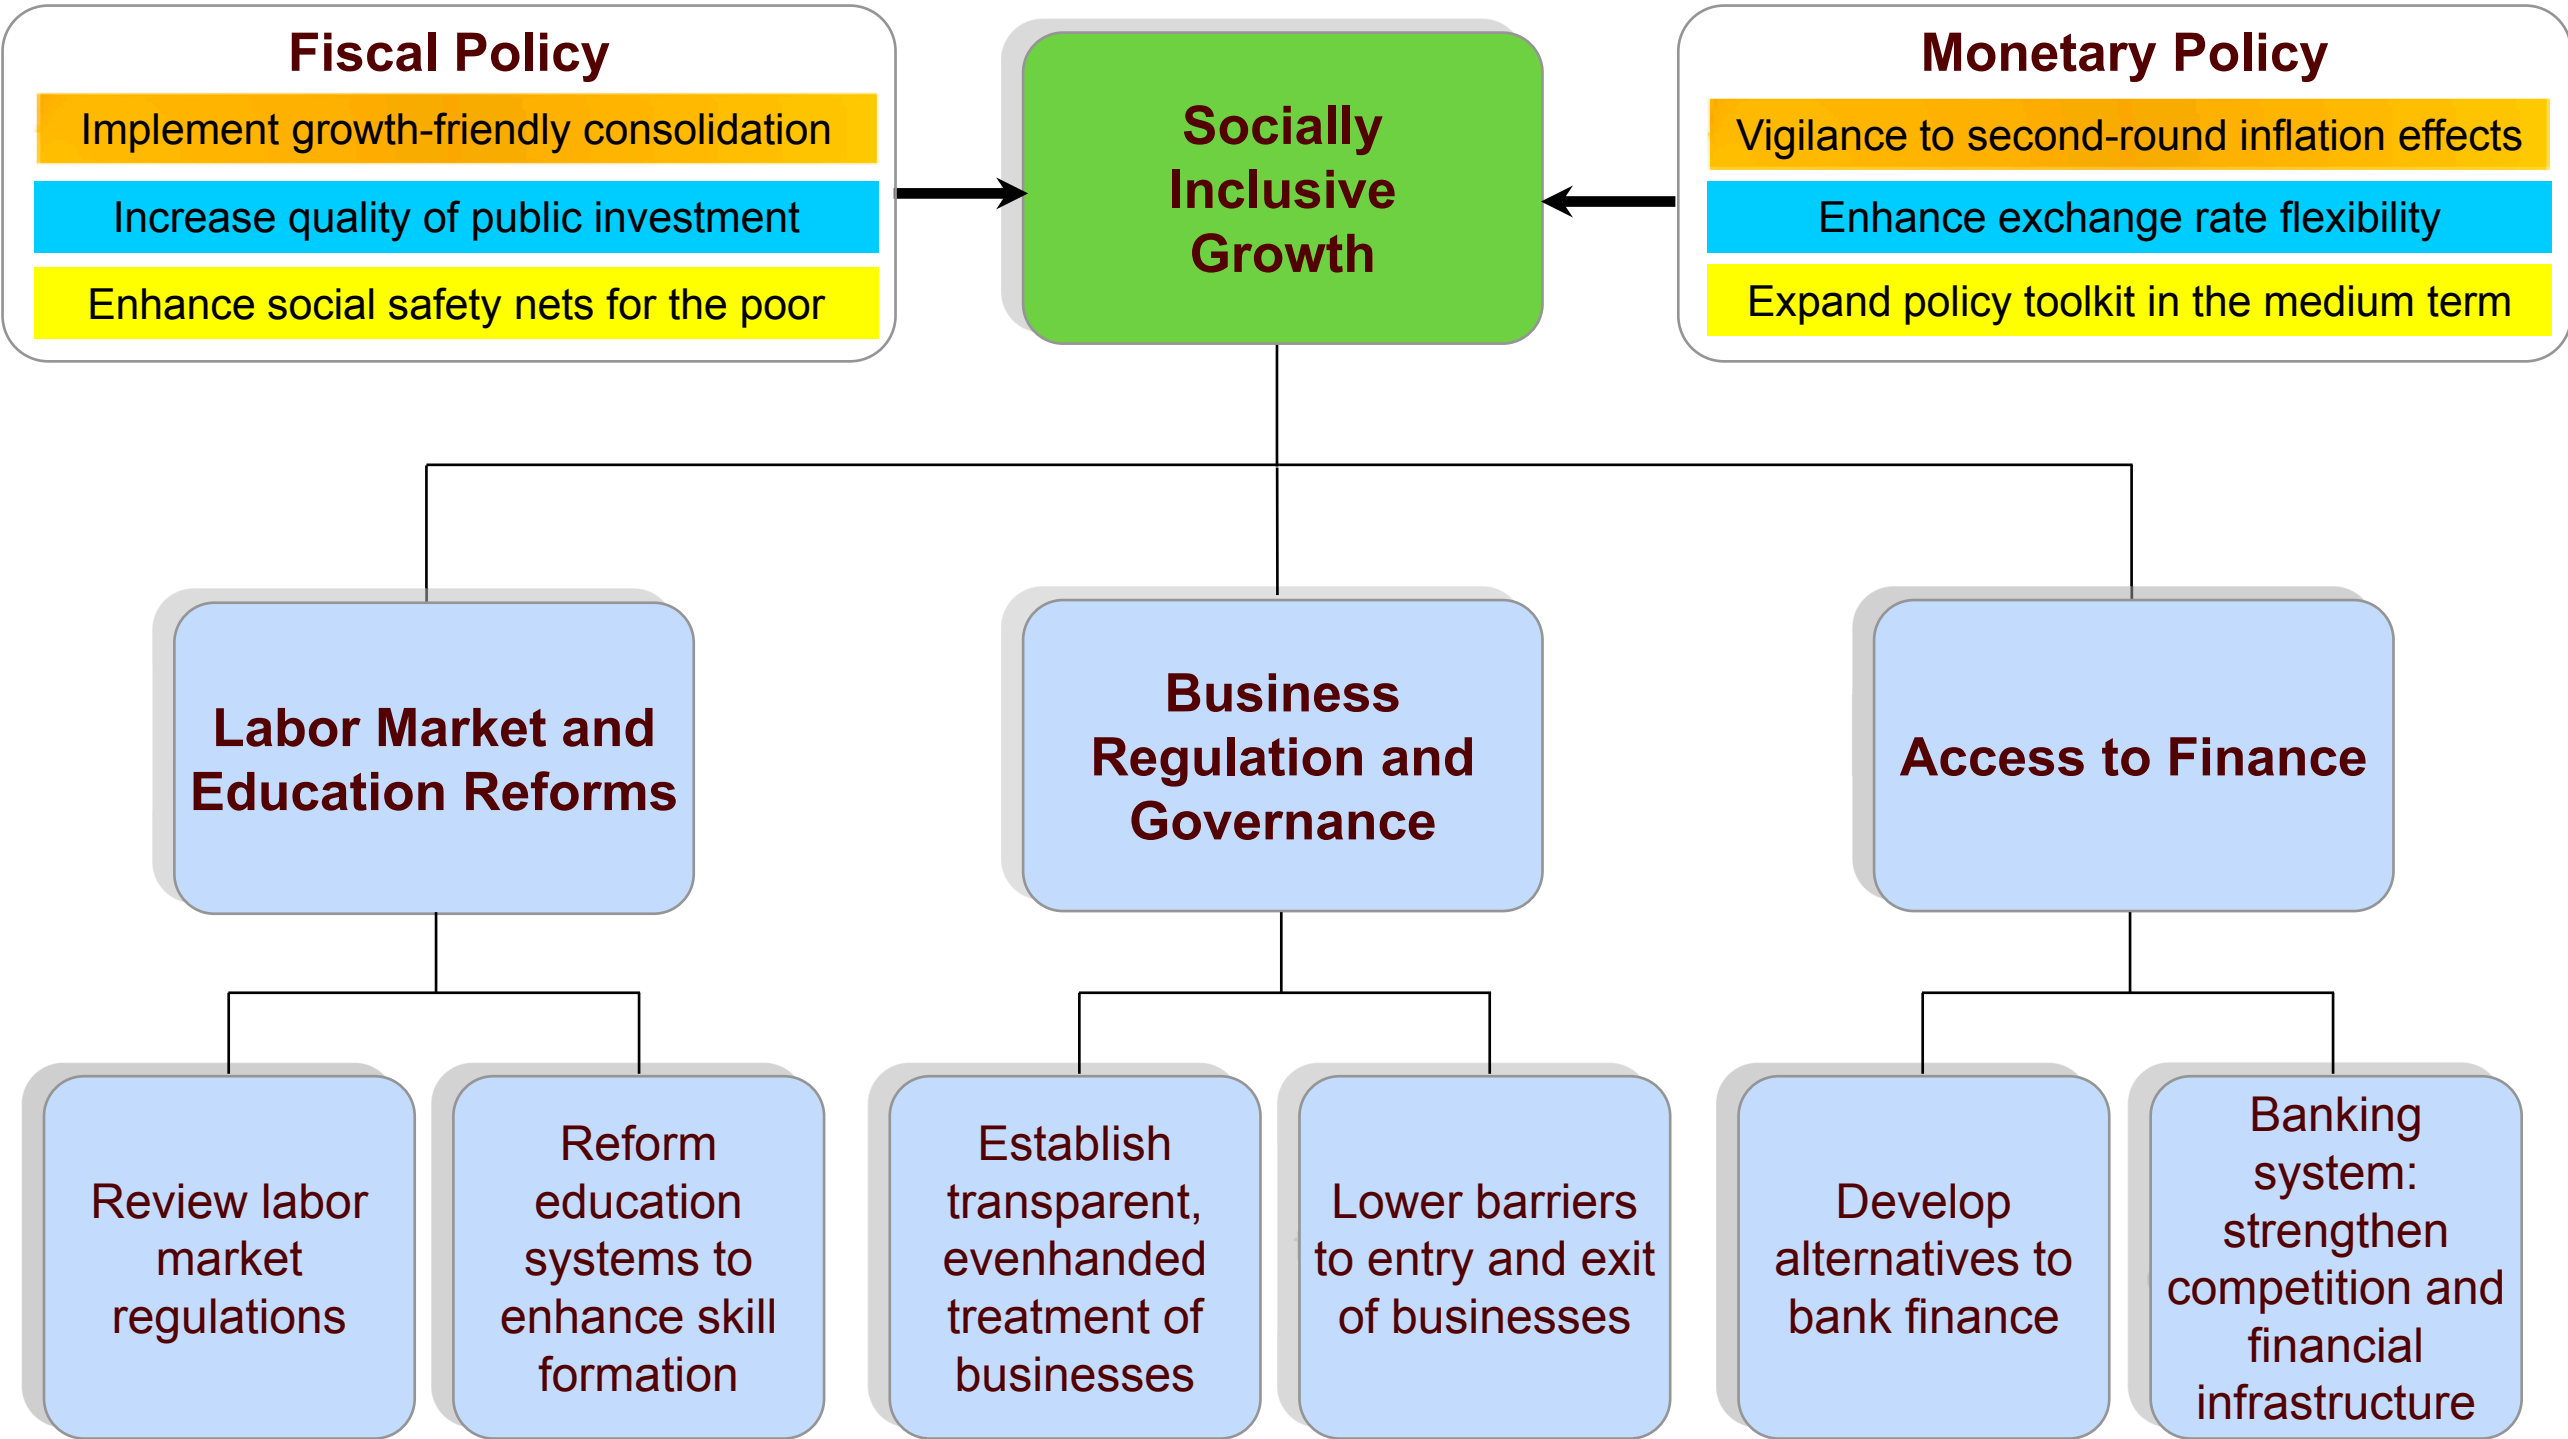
Fiscal Policy

Implement growth-friendly consolidation

Increase quality of public investment

Enhance social safety nets for the poor

Socially Inclusive Growth

Monetary Policy

Vigilance to second-round inflation effects

Enhance exchange rate flexibility

Expand policy toolkit in the medium term

Labor Market and Education Reforms

Business Regulation and Governance

Access to Finance

Review labor market regulations

Reform education systems to enhance skill formation

Establish transparent, evenhanded treatment of businesses

Lower barriers to entry and exit of businesses

Develop alternatives to bank finance

Banking system: strengthen competition and financial infrastructure